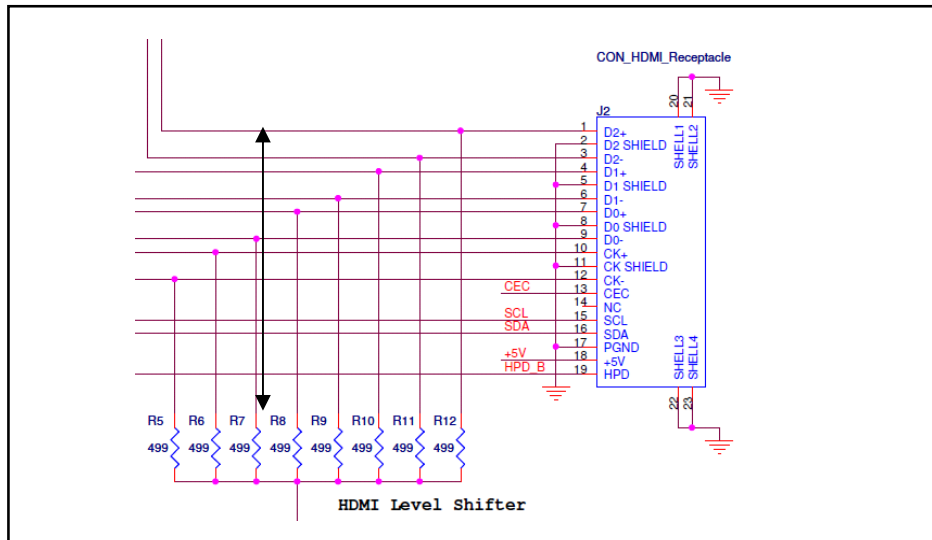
CON_HDMI_Receptacle

J2

20 21
SHELL1 SHELL2

1 D2+
2 D2 SHIELD
3 D2-
4 D1+
5 D1 SHIELD
6 D1-
7 D0+
8 D0 SHIELD
9 D0-
10 CK+
11 CK SHIELD
12 CK-
13 CEC
14 NC
15 SCL
16 SDA
17 PGND
18 +5V
19 HPD

SHELL3 SHELL4
22 23

CEC
SCL
SDA
+5V
HPD_B

R5 499
R6 499
R7 499
R8 499
R9 499
R10 499
R11 499
R12 499

HDMI Level Shifter